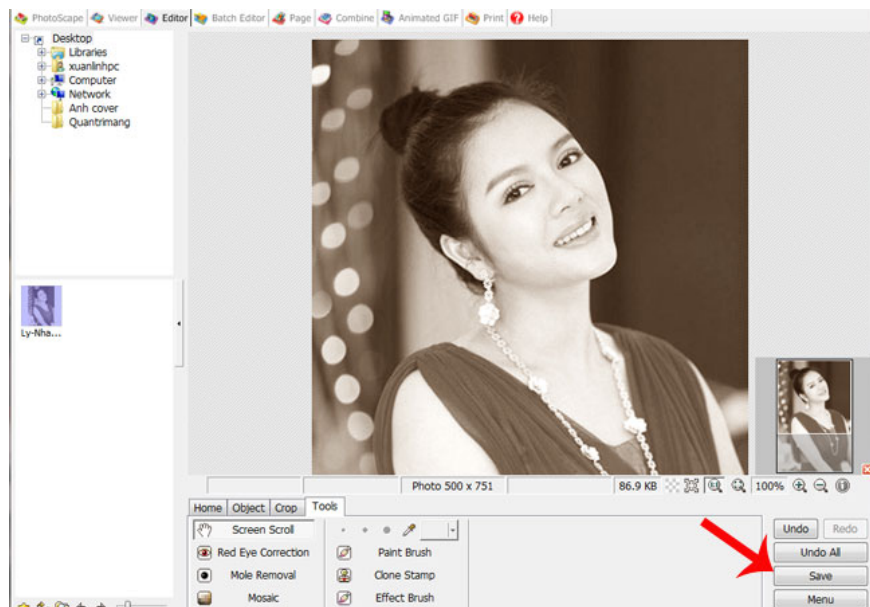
PhotoScape | Viewer | Editor | Batch Editor | Page | Combine | Animated GIF | Print | Help

Desktop
Libraries
xuanlinhpc
Computer
Network
Anh cover
Quantrimang

Ly-Nha...

Photo 500 x 751
86.9 KB
100%

Home | Object | Crop | Tools

Screen Scroll
Red Eye Correction
Mole Removal
Mosaic

Paint Brush
Clone Stamp
Effect Brush

Undo
Redo
Undo All
Save
Menu